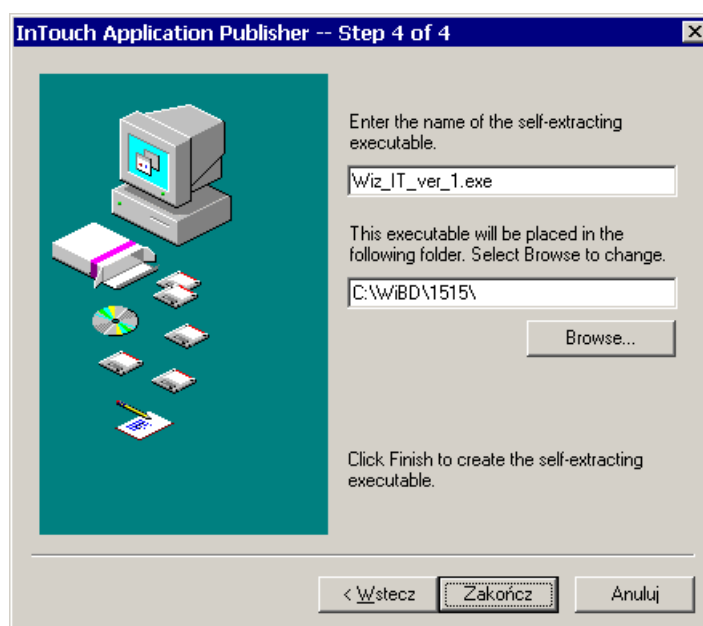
InTouch Application Publisher -- Step 4 of 4

Enter the name of the self-extracting executable.

Wiz_IT_ver_1.exe

This executable will be placed in the following folder. Select Browse to change.

C:\WiBD\1515\

Browse...

Click Finish to create the self-extracting executable.

< Wstecz

Zakończ

Anuluj